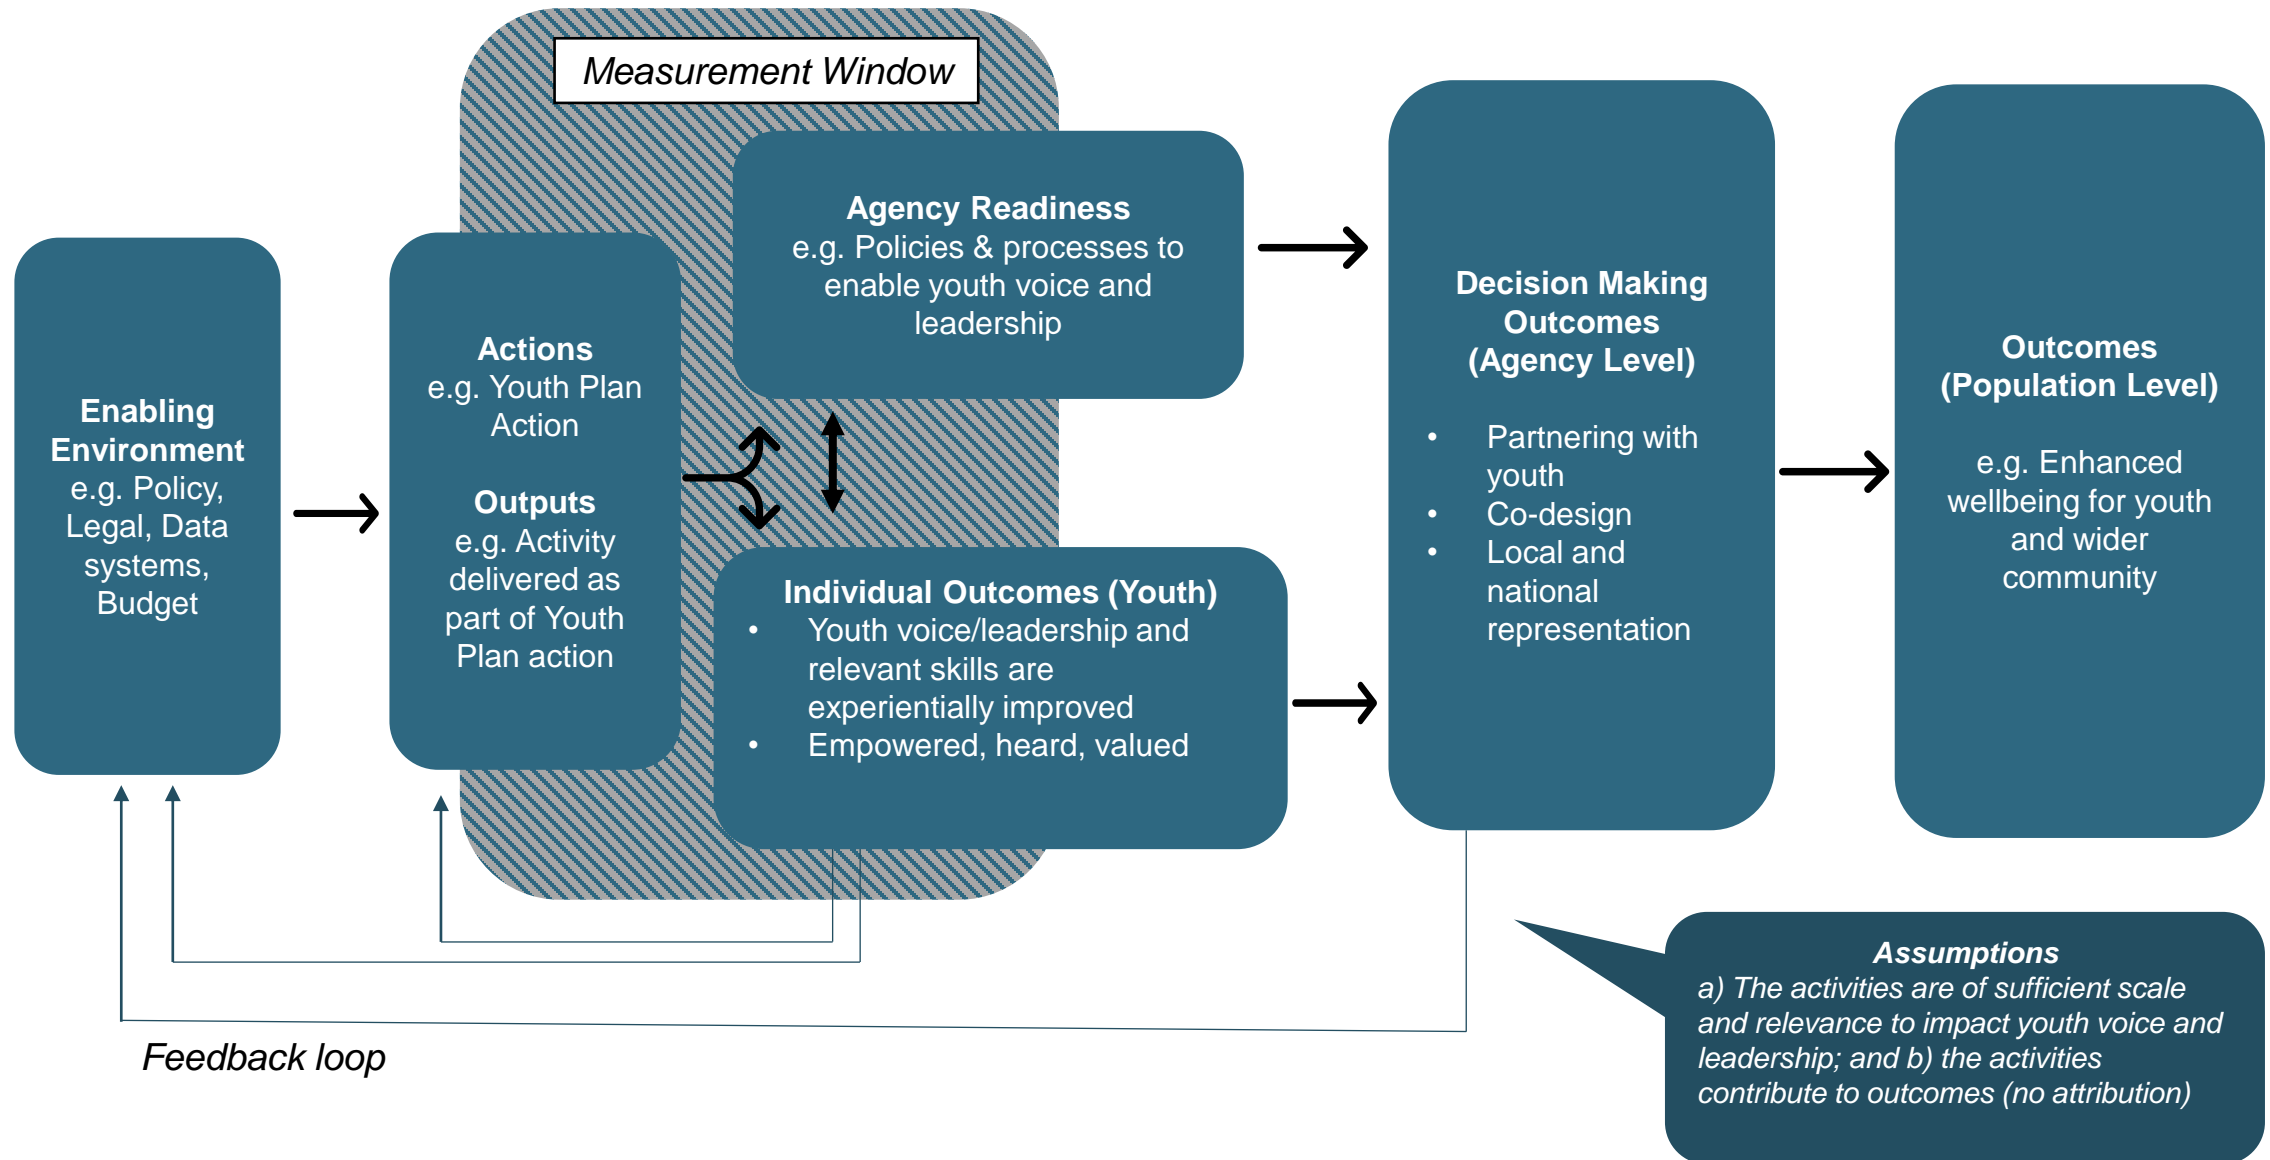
Measurement Window

Enabling Environment
e.g. Policy, Legal, Data systems, Budget

Actions
e.g. Youth Plan Action

Outputs
e.g. Activity delivered as part of Youth Plan action

Agency Readiness
e.g. Policies & processes to enable youth voice and leadership

Individual Outcomes (Youth)
• Youth voice/leadership and relevant skills are experientially improved
• Empowered, heard, valued

Decision Making Outcomes (Agency Level)
• Partnering with youth
• Co-design
• Local and national representation

Outcomes (Population Level)
e.g. Enhanced wellbeing for youth and wider community

Assumptions
a) The activities are of sufficient scale and relevance to impact youth voice and leadership; and b) the activities contribute to outcomes (no attribution)

Feedback loop